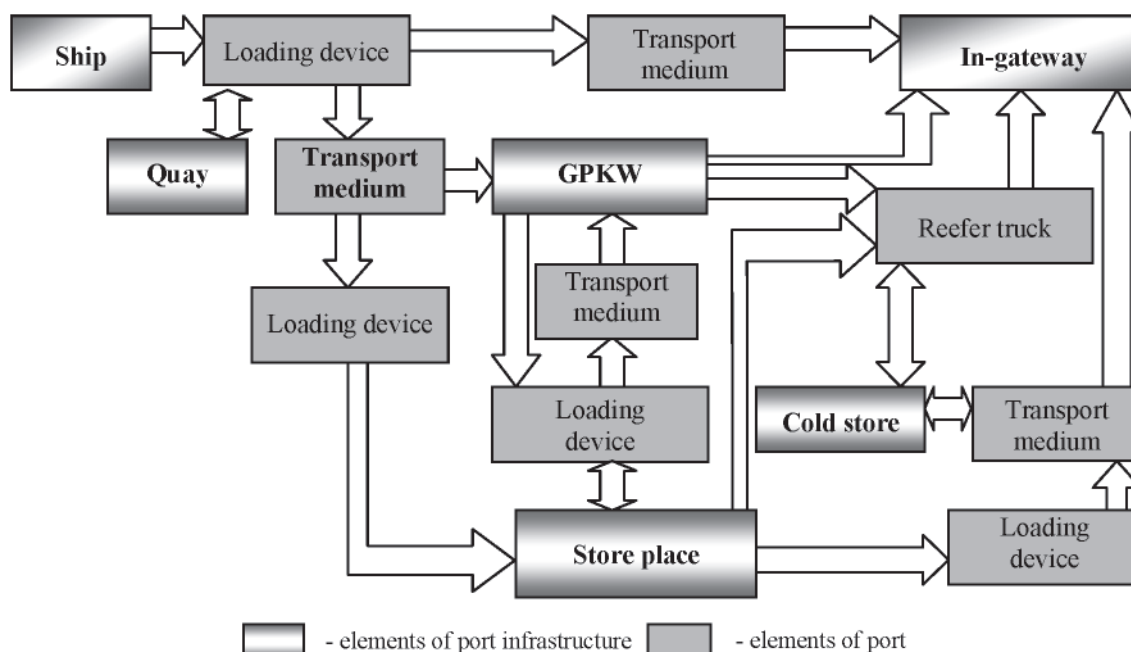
Ship

Loading device

Transport medium

In-gateway

Quay

Transport medium

GPKW

Reefer truck

Transport medium

Loading device

Loading device

Cold store

Transport medium

Store place

Loading device

- elements of port infrastructure

- elements of port